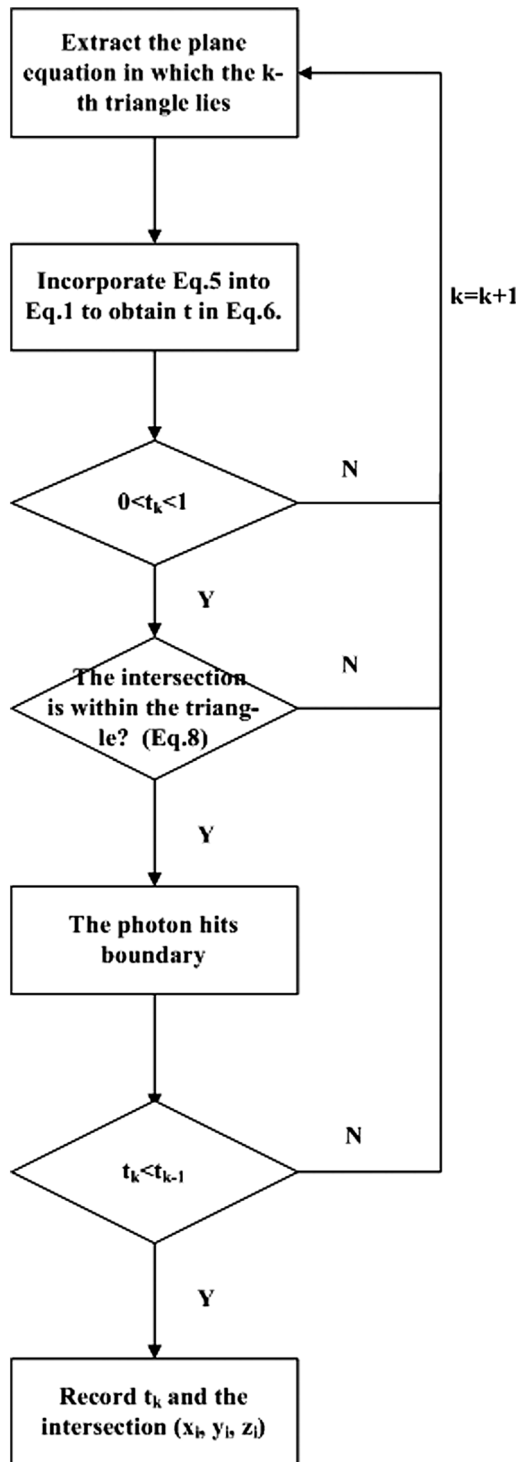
Extract the plane equation in which the k-th triangle lies

k=k+1

Incorporate Eq.5 into Eq.1 to obtain t in Eq.6.

$0<t_k<1$

N

Y

The intersection is within the triangle? (Eq.8)

N

Y

The photon hits boundary

$t_k<t_{k-1}$

N

Y

Record $t_k$ and the intersection $(x_i, y_i, z_i)$